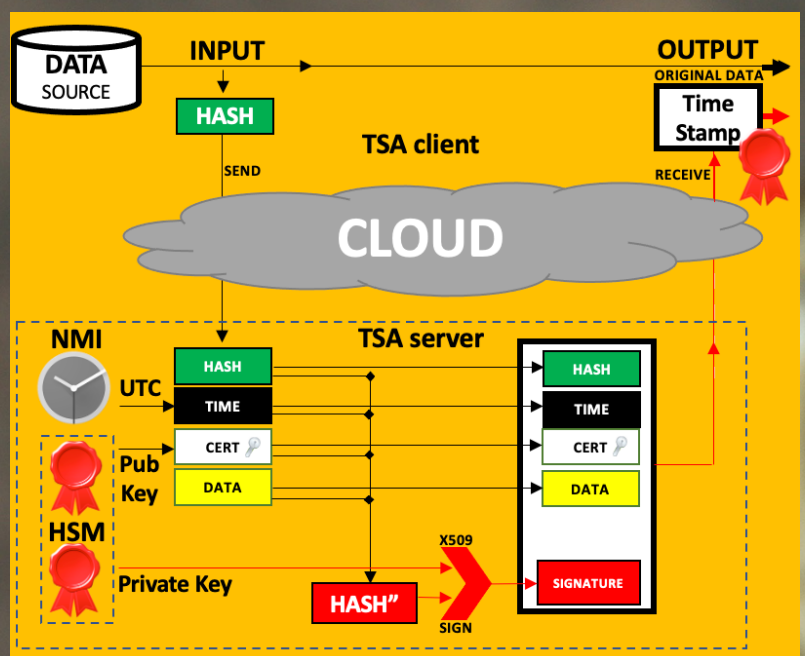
DATA SOURCE

INPUT

OUTPUT

ORIGINAL DATA

HASH

Time Stamp

TSA client

SEND

RECEIVE

CLOUD

NMI

TSA server

UTC

HASH

TIME

CERT

DATA

Pub Key

HSM

Private Key

HASH

TIME

CERT

DATA

X509

SIGN

HASH"

SIGNATURE